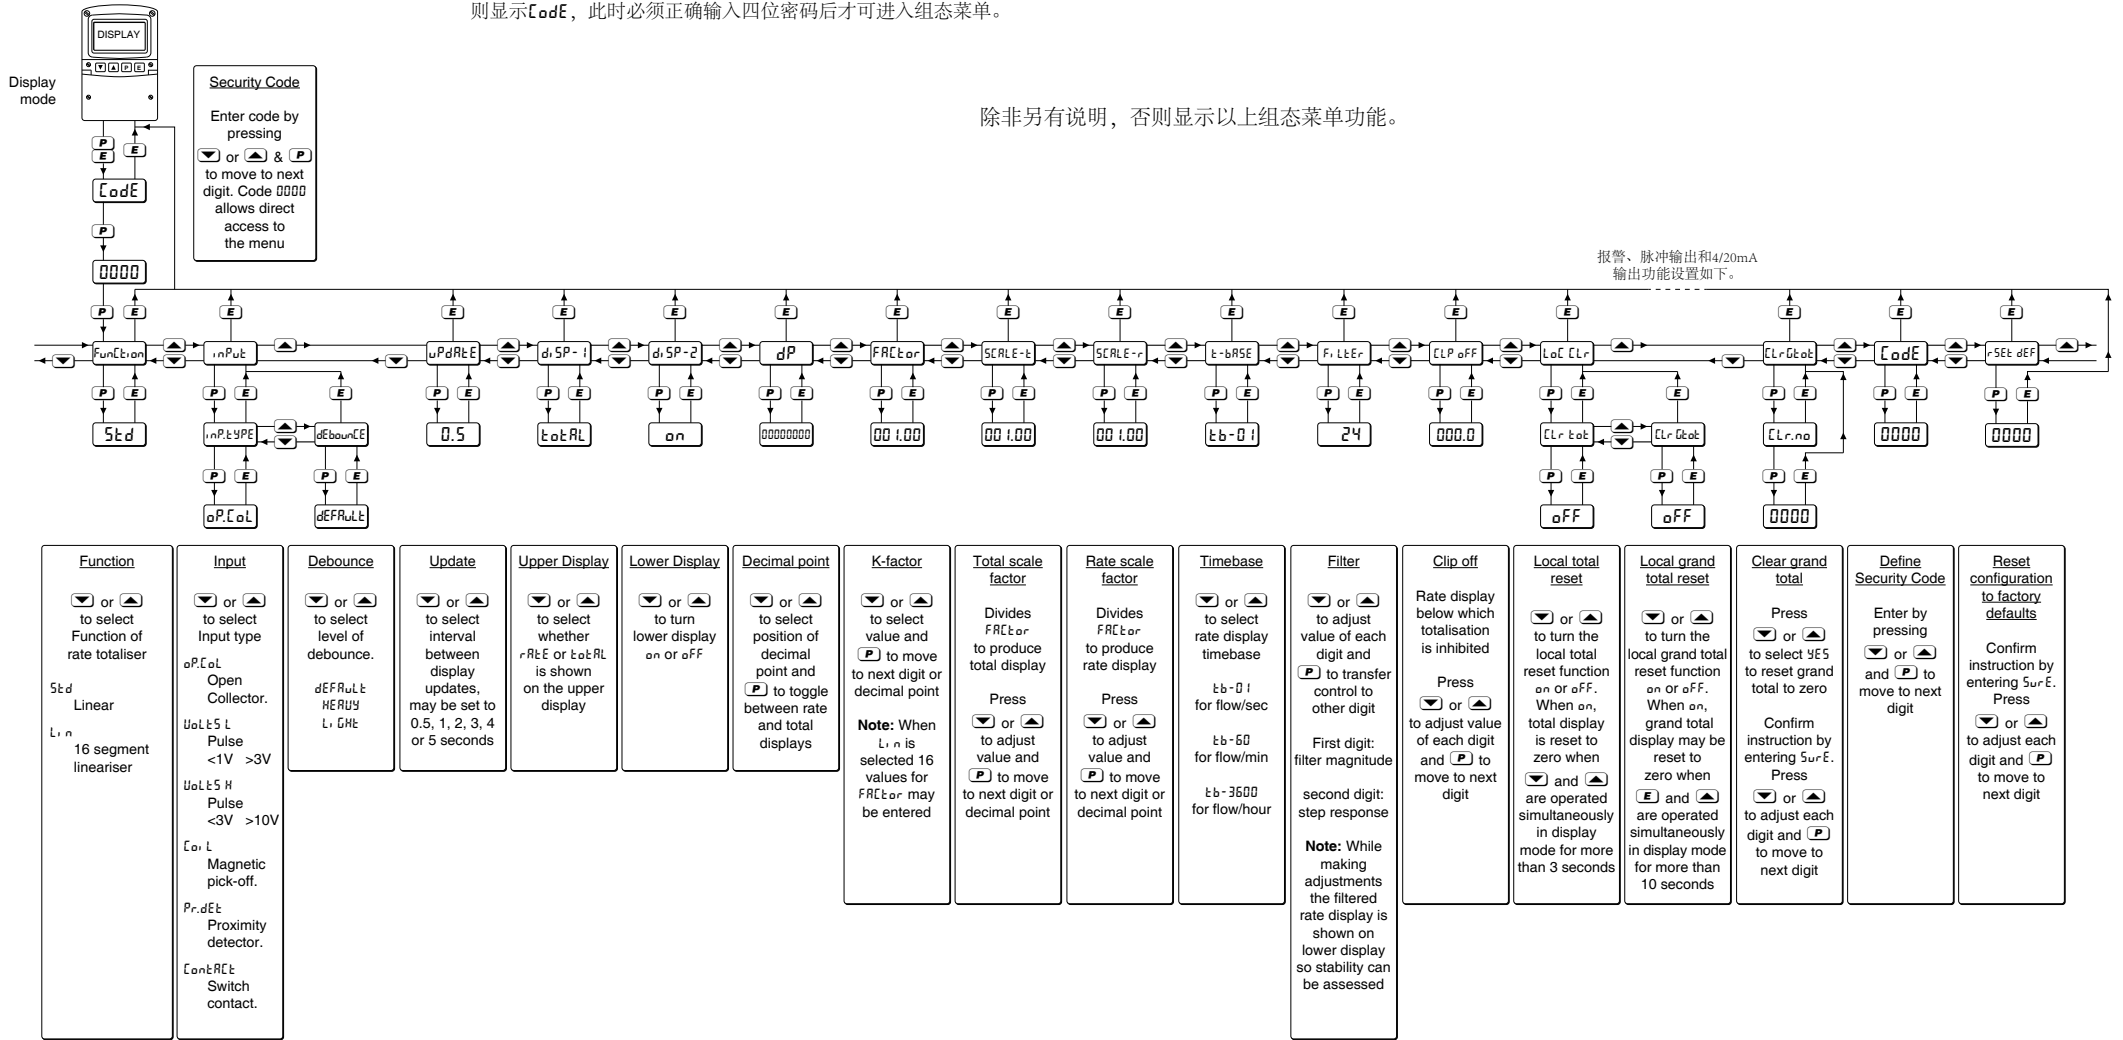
则显示CodE，此时必须正确输入四位密码后才可进入组态菜单。

DISPLAY

Display mode

Security Code

Enter code by pressing ▼ or ▲ & P to move to next digit. Code 0000 allows direct access to the menu

除非另有说明，否则显示以上组态菜单功能。

报警、脉冲输出和4/20mA 输出功能设置如下。

CodE

0000

FunCtion

inPut

uPdAtE

diSP-1

diSP-2

dP

FACtor

SCALE-t

SCALE-r

t-bASE

FiLtEr

CLP oFF

LoC CLr

CLrGtot

CodE

rSEt dEF

Std

inP.tYPE

dEbounCE

0.5

totAL

on

00000000

001.00

001.00

001.00

tb-01

24

000.0

CLr tot

CLr Gtot

CLr.no

0000

0000

oP.CoL

dEFAuLt

oFF

oFF

0000

Function

▼ or ▲ to select Function of rate totaliser

Std Linear

Lin 16 segment lineariser

Input

▼ or ▲ to select Input type

oP.CoL Open Collector.

VoLtS L Pulse <1V >3V

VoLtS H Pulse <3V >10V

CoiL Magnetic pick-off.

Pr.dEt Proximity detector.

ContACt Switch contact.

Debounce

▼ or ▲ to select level of debounce.

dEFAuLt
HEAVY
LiGHt

Update

▼ or ▲ to select interval between display updates, may be set to 0.5, 1, 2, 3, 4 or 5 seconds

Upper Display

▼ or ▲ to select whether rAtE or totAL is shown on the upper display

Lower Display

▼ or ▲ to turn lower display on or oFF

Decimal point

▼ or ▲ to select position of decimal point and P to toggle between rate and total displays

K-factor

▼ or ▲ to select value and P to move to next digit or decimal point

Note: When Lin is selected 16 values for FACtor may be entered

Total scale factor

Divides FACtor to produce total display

Press ▼ or ▲ to adjust value and P to move to next digit or decimal point

Rate scale factor

Divides FACtor to produce rate display

Press ▼ or ▲ to adjust value and P to move to next digit or decimal point

Timebase

▼ or ▲ to select rate display timebase

tb-01 for flow/sec

tb-60 for flow/min

tb-3600 for flow/hour

Filter

▼ or ▲ to adjust value of each digit and P to transfer control to other digit

First digit: filter magnitude

second digit: step response

Note: While making adjustments the filtered rate display is shown on lower display so stability can be assessed

Clip off

Rate display below which totalisation is inhibited

Press ▼ or ▲ to adjust value of each digit and P to move to next digit

Local total reset

▼ or ▲ to turn the local total reset function on or oFF. When on, total display is reset to zero when ▼ and ▲ are operated simultaneously in display mode for more than 3 seconds

Local grand total reset

▼ or ▲ to turn the local grand total reset function on or oFF. When on, grand total display may be reset to zero when E and ▲ are operated simultaneously in display mode for more than 10 seconds

Clear grand total

Press ▼ or ▲ to select YES to reset grand total to zero

Confirm instruction by entering SurE. Press ▼ or ▲ to adjust each digit and P to move to next digit

Define Security Code

Enter by pressing ▼ or ▲ and P to move to next digit

Reset configuration to factory defaults

Confirm instruction by entering SurE. Press ▼ or ▲ to adjust each digit and P to move to next digit